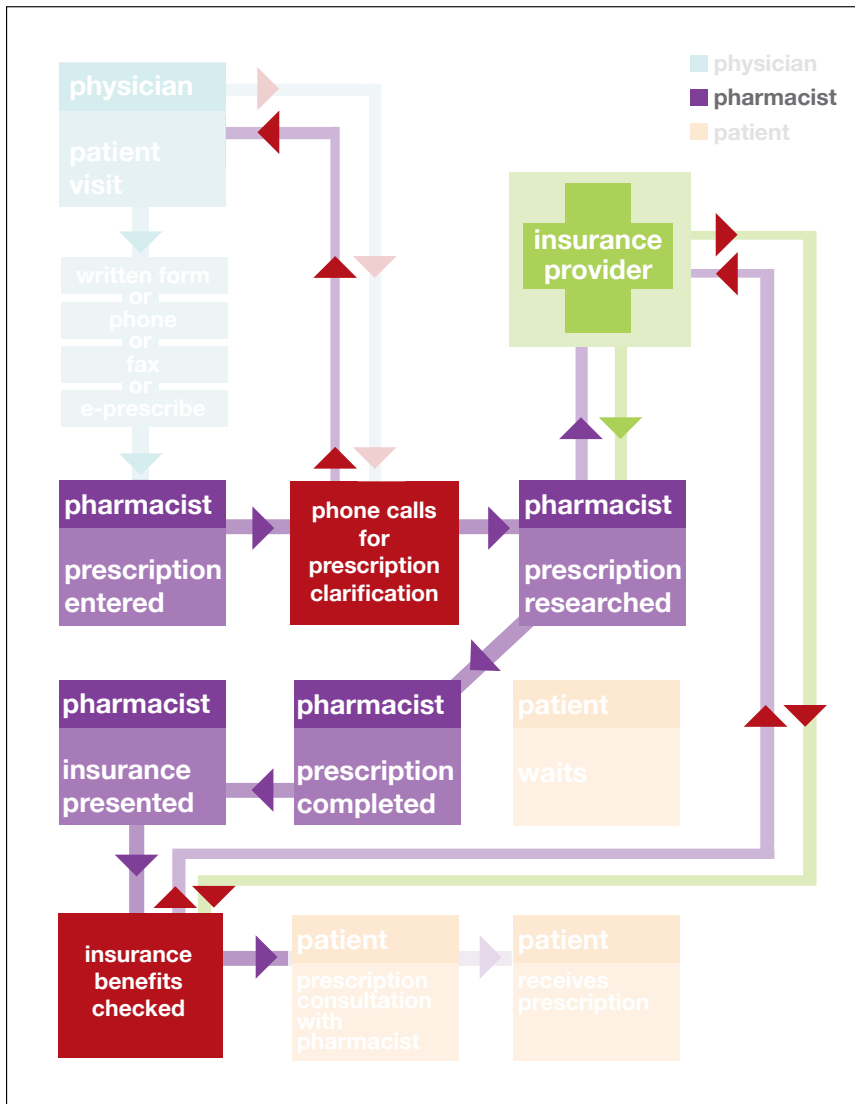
physician
pharmacist
patient

physician
patient visit

written form
or
phone
or
fax
or
e-prescribe

insurance provider

pharmacist
prescription entered

phone calls for prescription clarification

pharmacist
prescription researched

pharmacist
insurance presented

pharmacist
prescription completed

patient
waits

insurance benefits checked

patient
prescription consultation with pharmacist

patient
receives prescription